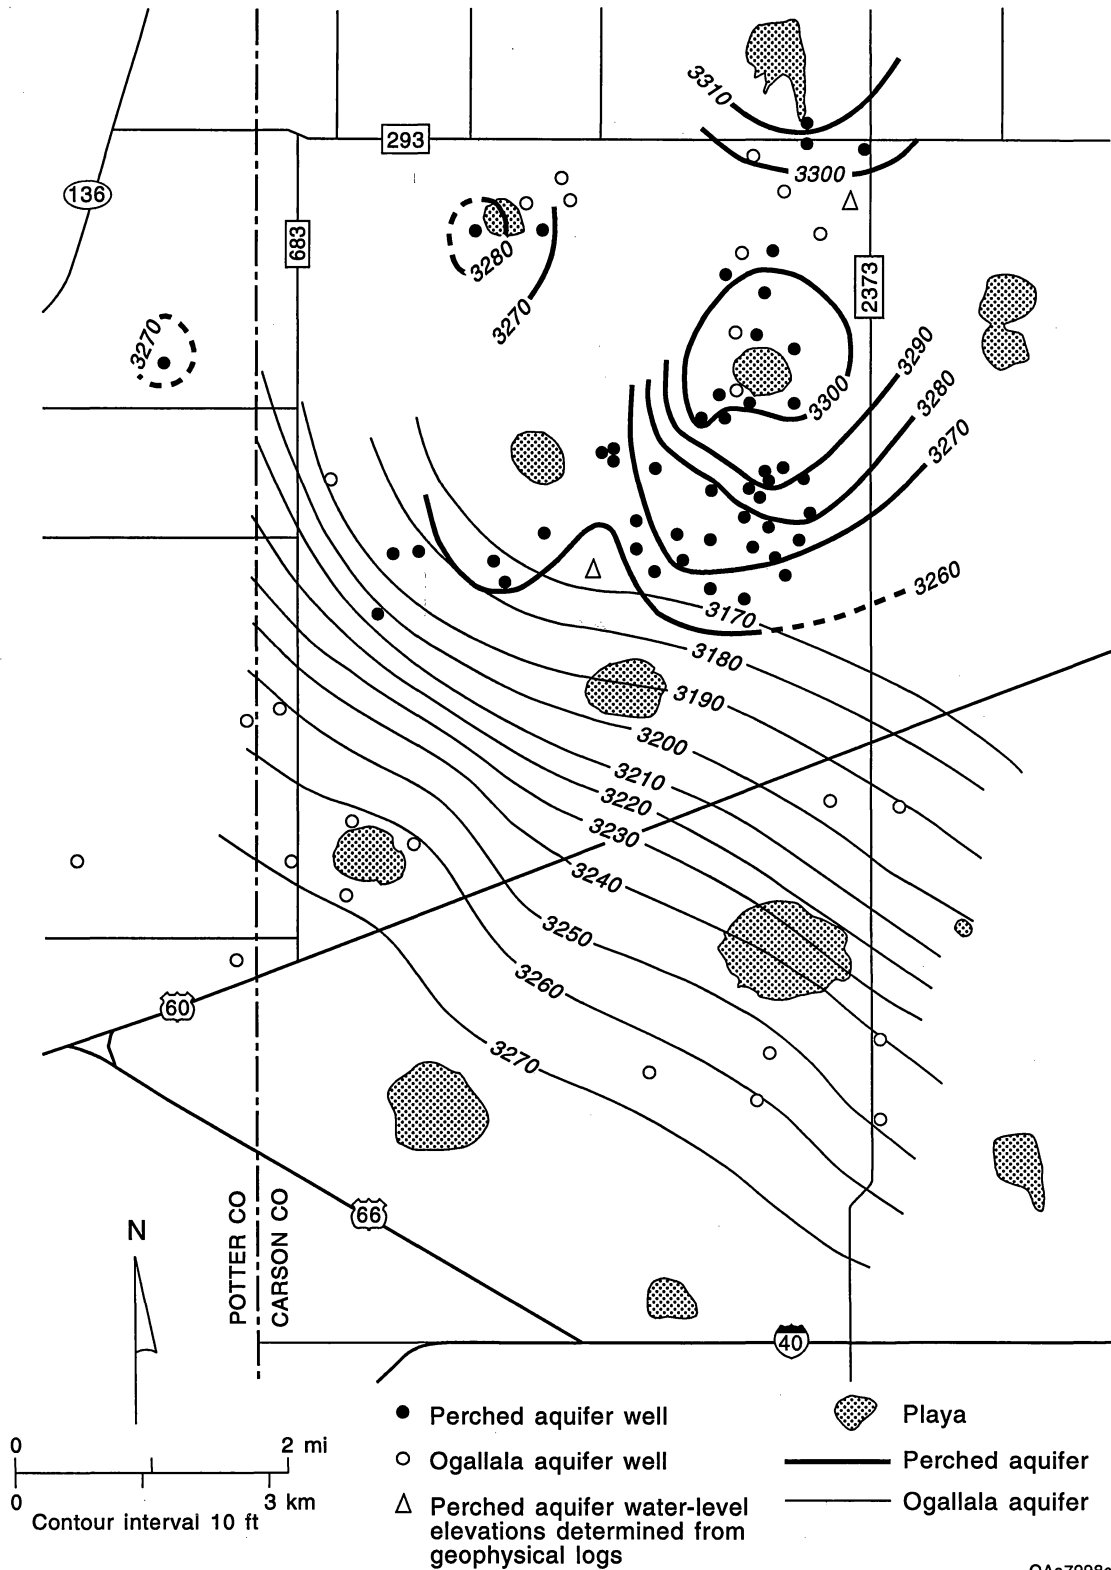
3310
293
3300
136
683
3280
3270
2373
3270
3290
3300
3280
3270
3260
3170
3180
3190
3200
3210
3220
3230
3240
3250
3260
3270
60
66
N
POTTER CO
CARSON CO
40

0
2 mi
0
3 km
Contour interval 10 ft

Perched aquifer well
Ogallala aquifer well
Perched aquifer water-level elevations determined from geophysical logs

Playa
Perched aquifer
Ogallala aquifer

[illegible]